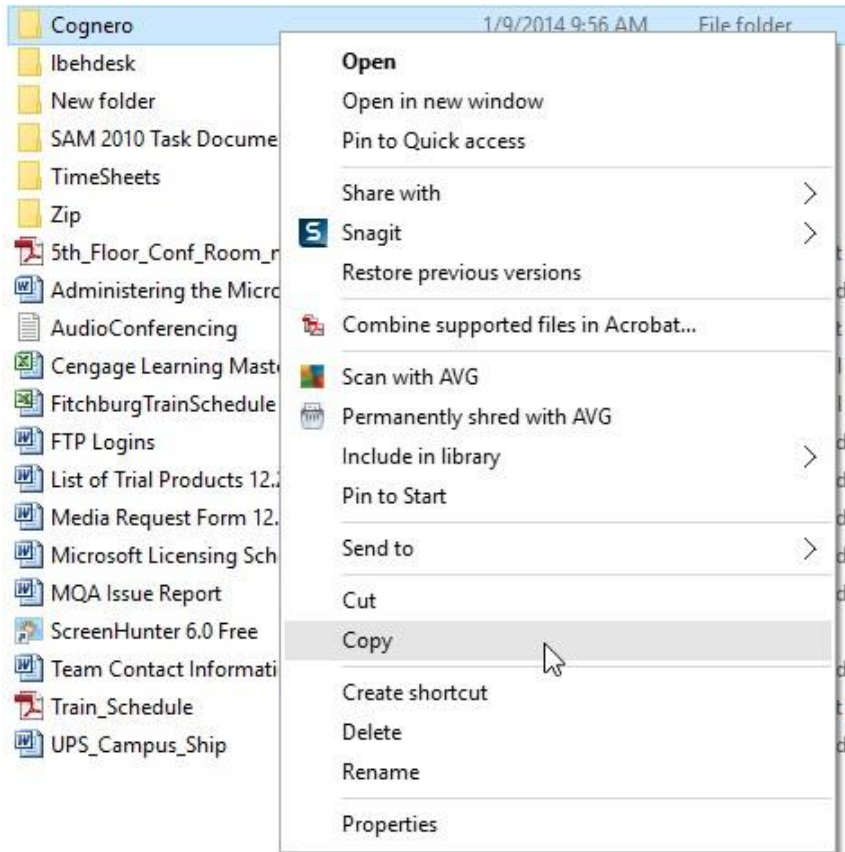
Cognero 1/9/2014 9:56 AM File folder
Ibehdesk
New folder
SAM 2010 Task Docume
TimeSheets
Zip
5th_Floor_Conf_Room_r
Administering the Micro
AudioConferencing
Cengage Learning Maste
FitchburgTrainSchedule
FTP Logins
List of Trial Products 12.
Media Request Form 12.
Microsoft Licensing Sch
MQA Issue Report
ScreenHunter 6.0 Free
Team Contact Informati
Train_Schedule
UPS_Campus_Ship

Open
Open in new window
Pin to Quick access
Share with
Snagit
Restore previous versions
Combine supported files in Acrobat...
Scan with AVG
Permanently shred with AVG
Include in library
Pin to Start
Send to
Cut
Copy
Create shortcut
Delete
Rename
Properties